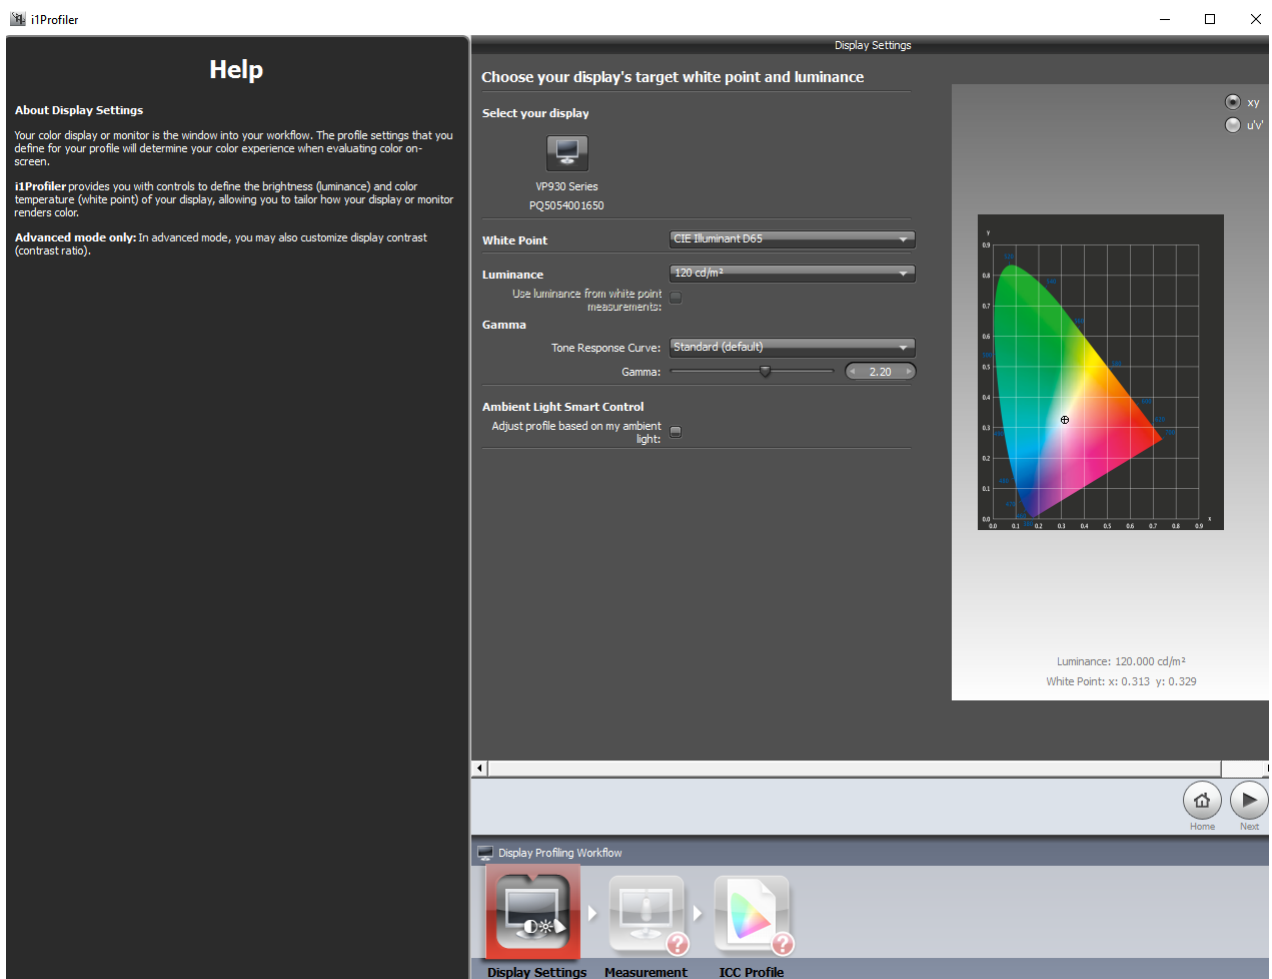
i1Profiler

Help

About Display Settings

Your color display or monitor is the window into your workflow. The profile settings that you define for your profile will determine your color experience when evaluating color on-screen.

i1Profiler provides you with controls to define the brightness (luminance) and color temperature (white point) of your display, allowing you to tailor how your display or monitor renders color.

Advanced mode only: In advanced mode, you may also customize display contrast (contrast ratio).

Display Settings

Choose your display's target white point and luminance

Select your display

VP930 Series
PQ5054001650

White Point CIE Illuminant D65

Luminance 120 cd/m²

Use luminance from white point measurements:

Gamma

Tone Response Curve: Standard (default)

Gamma: 2.20

Ambient Light Smart Control

Adjust profile based on my ambient light:

xy
u'v'

y
0.9
0.8
0.7
0.6
0.5
0.4
0.3
0.2
0.1
0.0
0.0 0.1 0.2 0.3 0.4 0.5 0.6 0.7 0.8 0.9
x

Luminance: 120.000 cd/m²
White Point: x: 0.313 y: 0.329

Home Next

Display Profiling Workflow

Display Settings Measurement ICC Profile